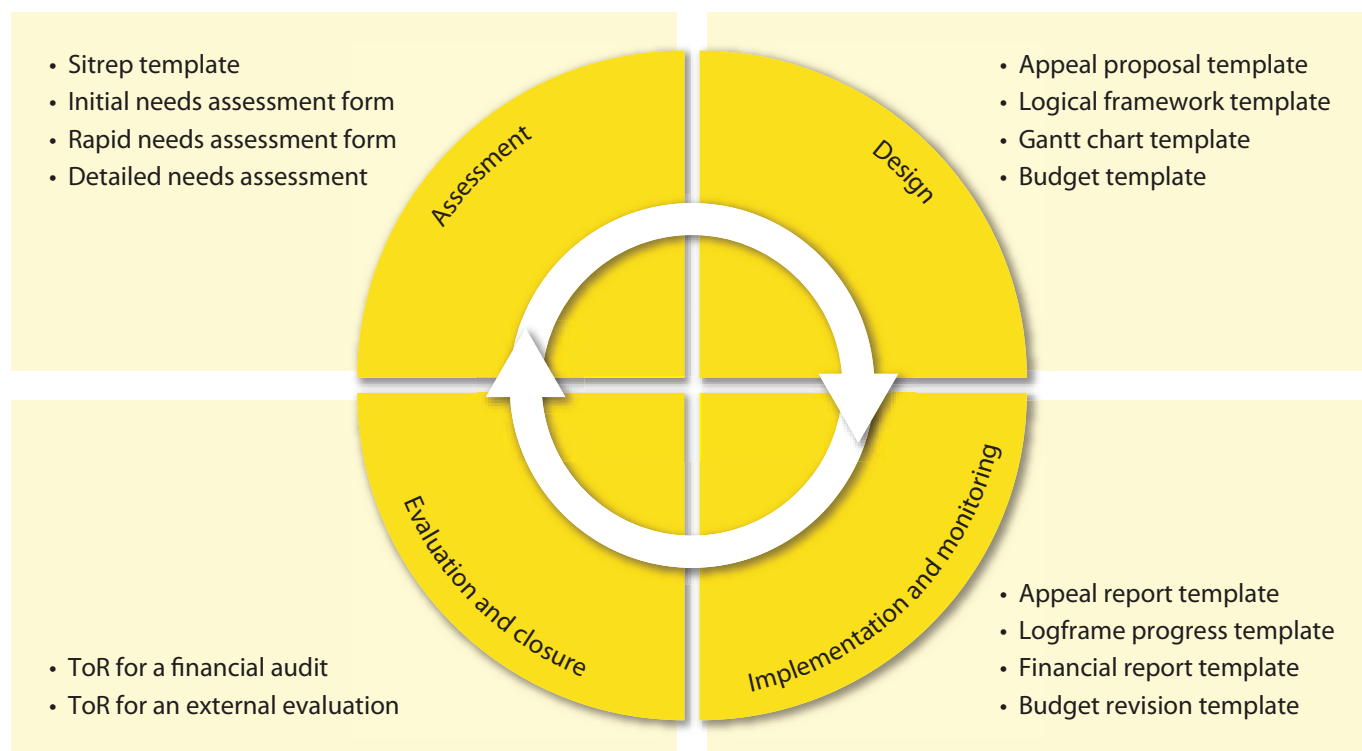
- Sitrep template
- Initial needs assessment form
- Rapid needs assessment form
- Detailed needs assessment

Assessment

- Appeal proposal template
- Logical framework template
- Gantt chart template
- Budget template

Design

Evaluation and closure

- ToR for a financial audit
- ToR for an external evaluation

Implementation and monitoring

- Appeal report template
- Logframe progress template
- Financial report template
- Budget revision template